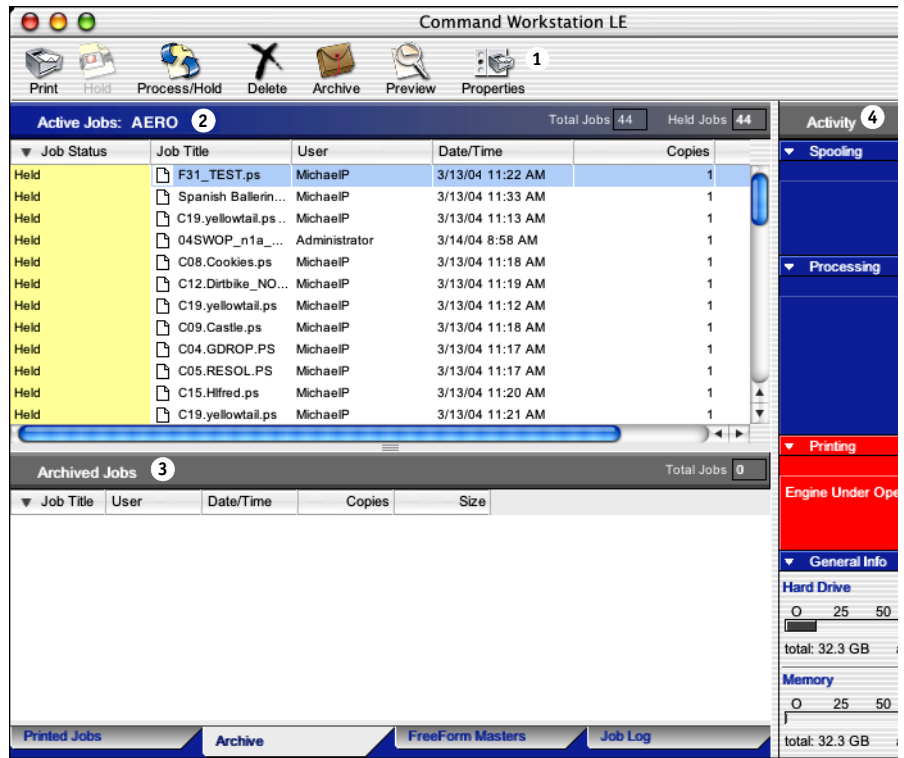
Command Workstation LE

Print Hold Process/Hold Delete Archive Preview Properties 1

Active Jobs: AERO 2 Total Jobs 44 Held Jobs 44

Activity 4

| Job Status | Job Title | User | Date/Time | Copies |
|---|---|---|---|---|
| Held | F31_TEST.ps | MichaelP | 3/13/04 11:22 AM | 1 |
| Held | Spanish Ballerin... | MichaelP | 3/13/04 11:33 AM | 1 |
| Held | C19.yellowtail.ps ... | MichaelP | 3/13/04 11:13 AM | 1 |
| Held | 04SWOP_n1a_... | Administrator | 3/14/04 8:58 AM | 1 |
| Held | C08.Cookies.ps | MichaelP | 3/13/04 11:18 AM | 1 |
| Held | C12.Dirtbike_NO... | MichaelP | 3/13/04 11:19 AM | 1 |
| Held | C19.yellowtail.ps | MichaelP | 3/13/04 11:12 AM | 1 |
| Held | C09.Castle.ps | MichaelP | 3/13/04 11:18 AM | 1 |
| Held | C04.GDROP.PS | MichaelP | 3/13/04 11:17 AM | 1 |
| Held | C05.RESOL.PS | MichaelP | 3/13/04 11:17 AM | 1 |
| Held | C15.Hlfred.ps | MichaelP | 3/13/04 11:20 AM | 1 |
| Held | C19.yellowtail.ps | MichaelP | 3/13/04 11:21 AM | 1 |

Spooling

Processing

Archived Jobs 3 Total Jobs 0

| Job Title | User | Date/Time | Copies | Size |
|---|---|---|---|---|

Printing

Engine Under Ope

General Info

Hard Drive

O 25 50

total: 32.3 GB

Memory

O 25 50

total: 32.3 GB

Printed Jobs Archive FreeForm Masters Job Log